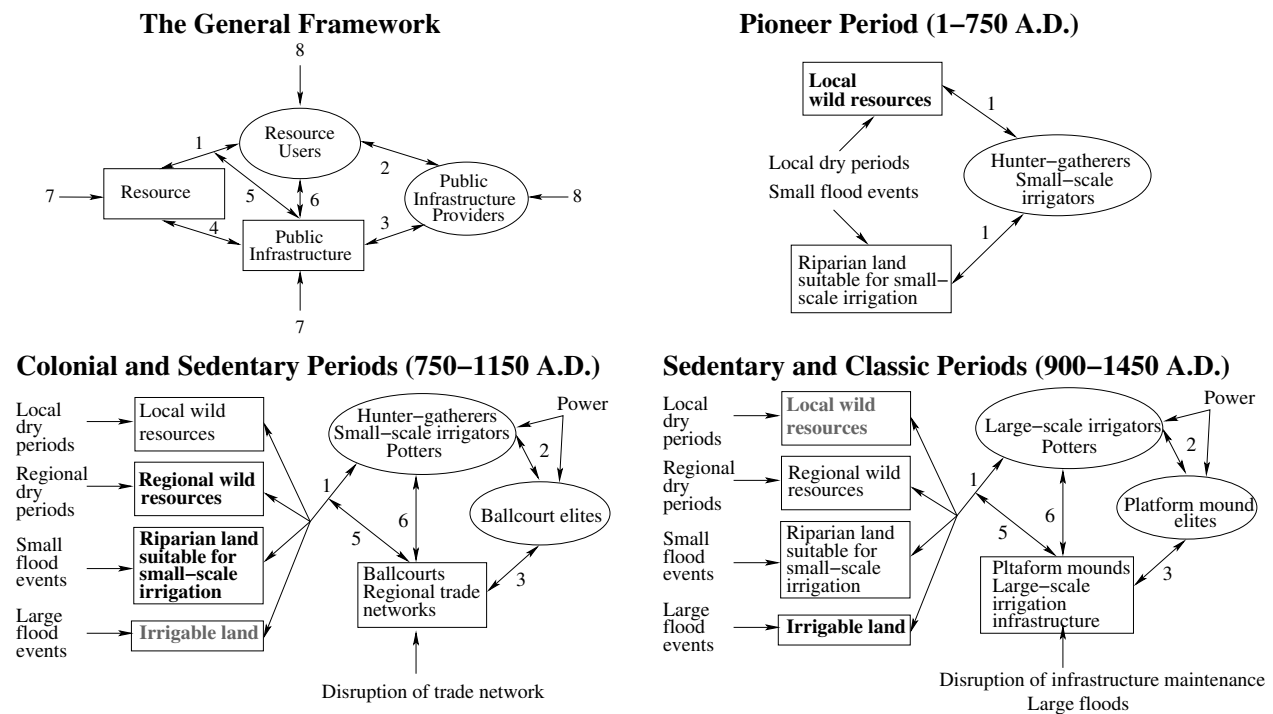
The General Framework

8

Resource Users

1

2

7

Resource

5

6

Public Infrastructure Providers

8

4

3

Public Infrastructure

7

Pioneer Period (1−750 A.D.)

Local wild resources

1

Local dry periods

Small flood events

Hunter−gatherers Small−scale irrigators

1

Riparian land suitable for small−scale irrigation

Colonial and Sedentary Periods (750−1150 A.D.)

Local dry periods

Local wild resources

Regional dry periods

Regional wild resources

Small flood events

Riparian land suitable for small−scale irrigation

Large flood events

Irrigable land

1

Hunter−gatherers Small−scale irrigators Potters

Power

2

6

5

Ballcourt elites

Ballcourts Regional trade networks

3

Disruption of trade network

Sedentary and Classic Periods (900−1450 A.D.)

Local dry periods

Local wild resources

Regional dry periods

Regional wild resources

Small flood events

Riparian land suitable for small−scale irrigation

Large flood events

Irrigable land

1

Large−scale irrigators Potters

Power

2

6

5

Platform mound elites

Pltaform mounds Large−scale irrigation infrastructure

3

Disruption of infrastructure maintenance

Large floods